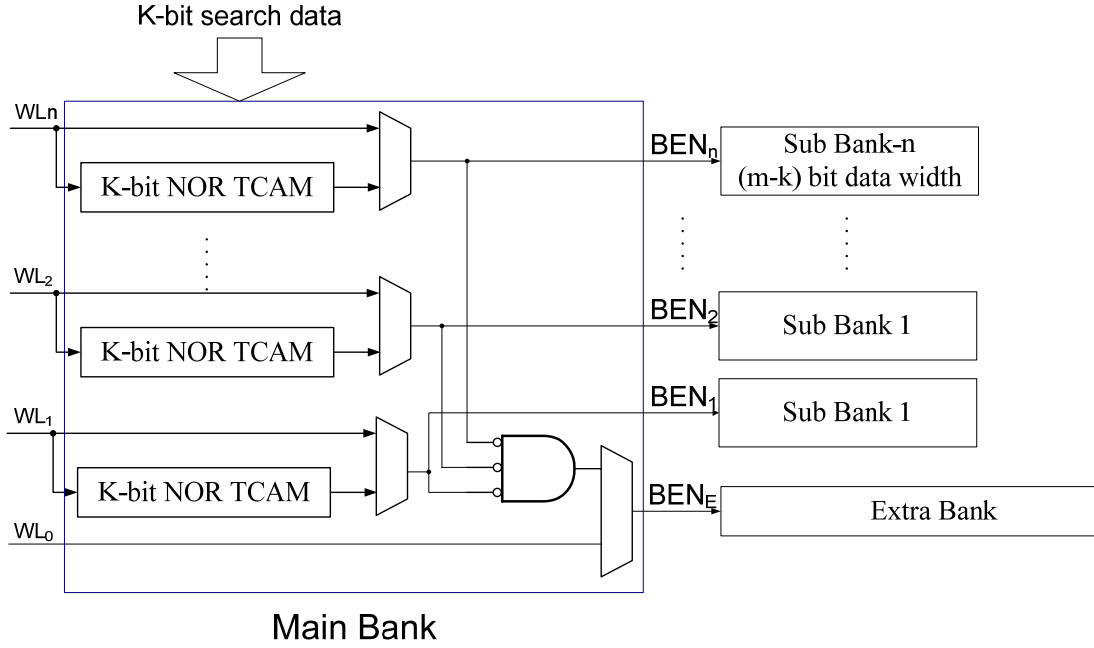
K-bit search data

WLn

K-bit NOR TCAM

$BEN_n$

Sub Bank-n
(m-k) bit data width

$WL_2$

K-bit NOR TCAM

$BEN_2$

Sub Bank 1

$WL_1$

$BEN_1$

Sub Bank 1

K-bit NOR TCAM

$BEN_E$

Extra Bank

$WL_0$

Main Bank